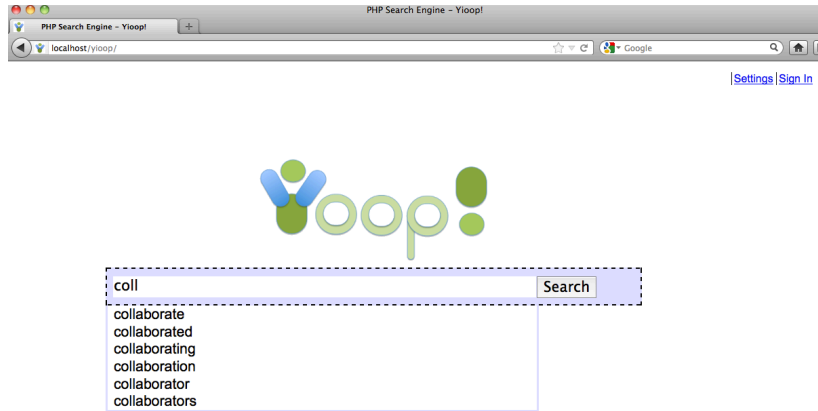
PHP Search Engine - Yioop!

PHP Search Engine - Yioop!

+

localhost/yioop/

Google

|Settings|Sign In

Yioop!

coll

Search

collaborate
collaborated
collaborating
collaboration
collaborator
collaborators